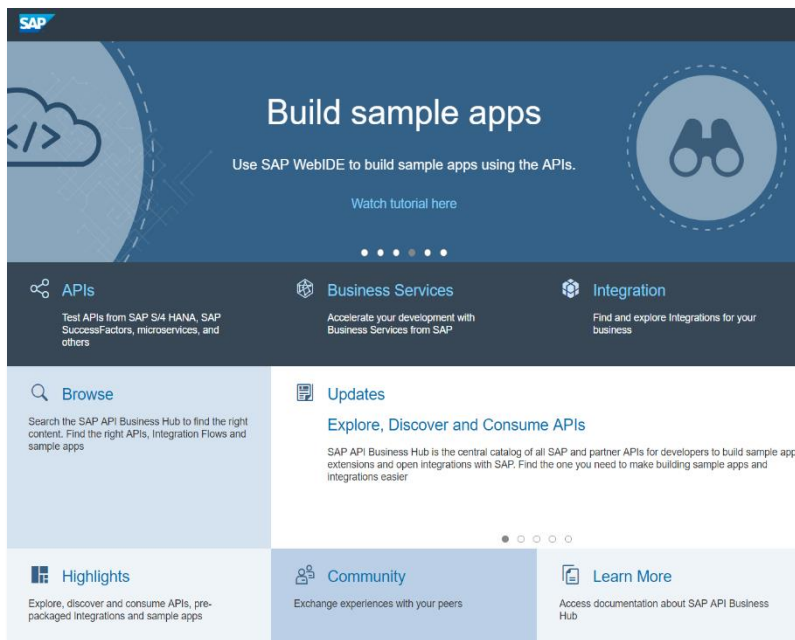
SAP

Build sample apps

Use SAP WebIDE to build sample apps using the APIs.

Watch tutorial here

APIs

Test APIs from SAP S/4 HANA, SAP SuccessFactors, microservices, and others

Business Services

Accelerate your development with Business Services from SAP

Integration

Find and explore Integrations for your business

Browse

Search the SAP API Business Hub to find the right content. Find the right APIs, Integration Flows and sample apps

Updates

Explore, Discover and Consume APIs

SAP API Business Hub is the central catalog of all SAP and partner APIs for developers to build sample app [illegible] extensions and open integrations with SAP. Find the one you need to make building sample apps and integrations easier

Highlights

Explore, discover and consume APIs, pre-packaged Integrations and sample apps

Community

Exchange experiences with your peers

Learn More

Access documentation about SAP API Business Hub